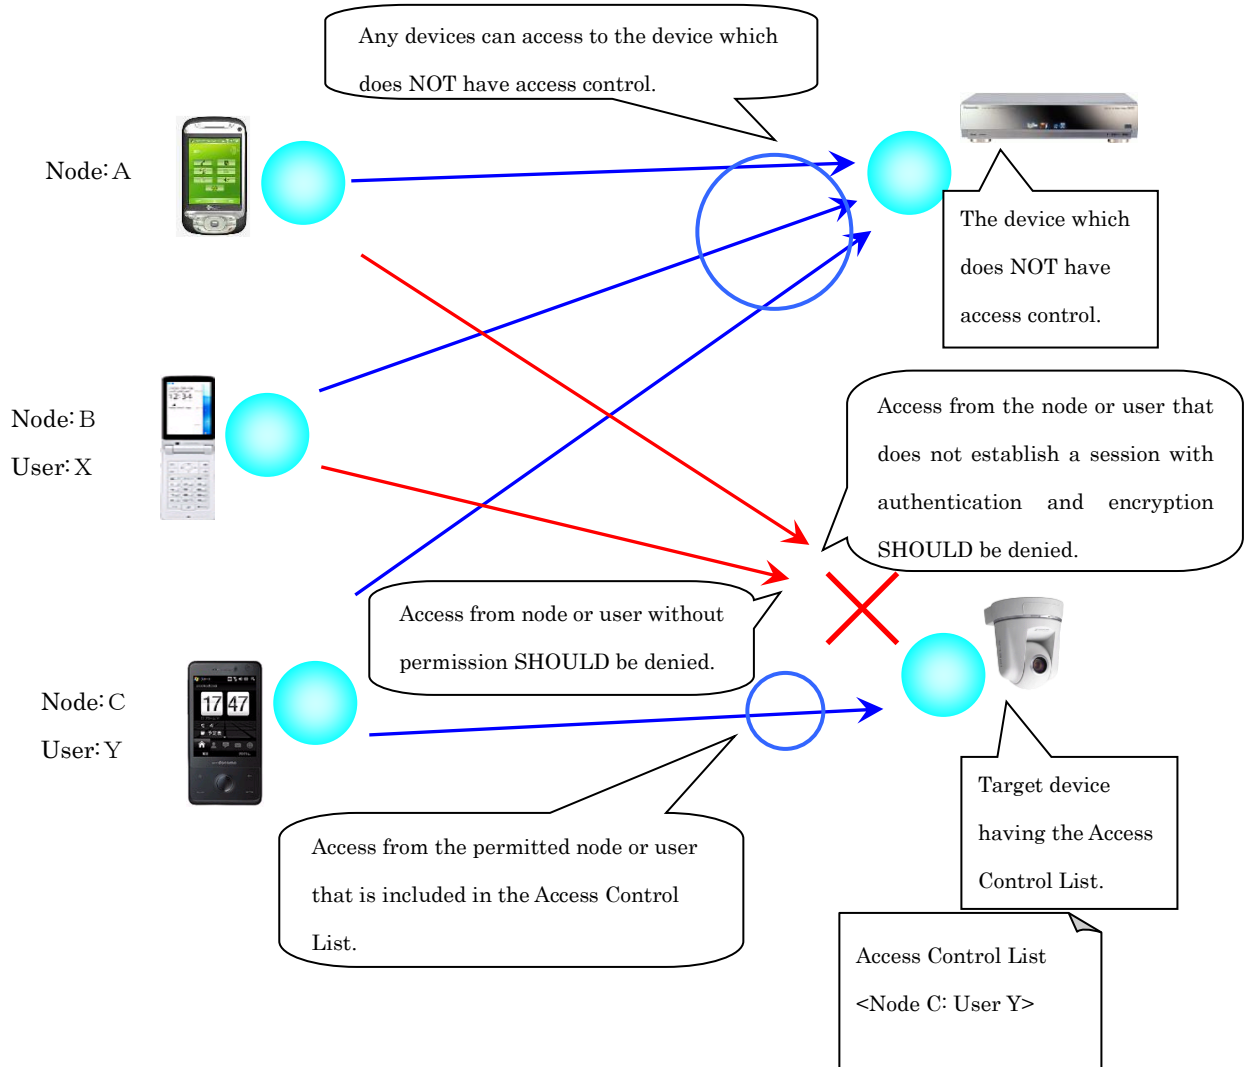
Any devices can access to the device which does NOT have access control.

Node: A

The device which does NOT have access control.

Node: B
User: X

Access from the node or user that does not establish a session with authentication and encryption SHOULD be denied.

Access from node or user without permission SHOULD be denied.

Node: C
User: Y

17 47

Target device having the Access Control List.

Access from the permitted node or user that is included in the Access Control List.

Access Control List
<Node C: User Y>